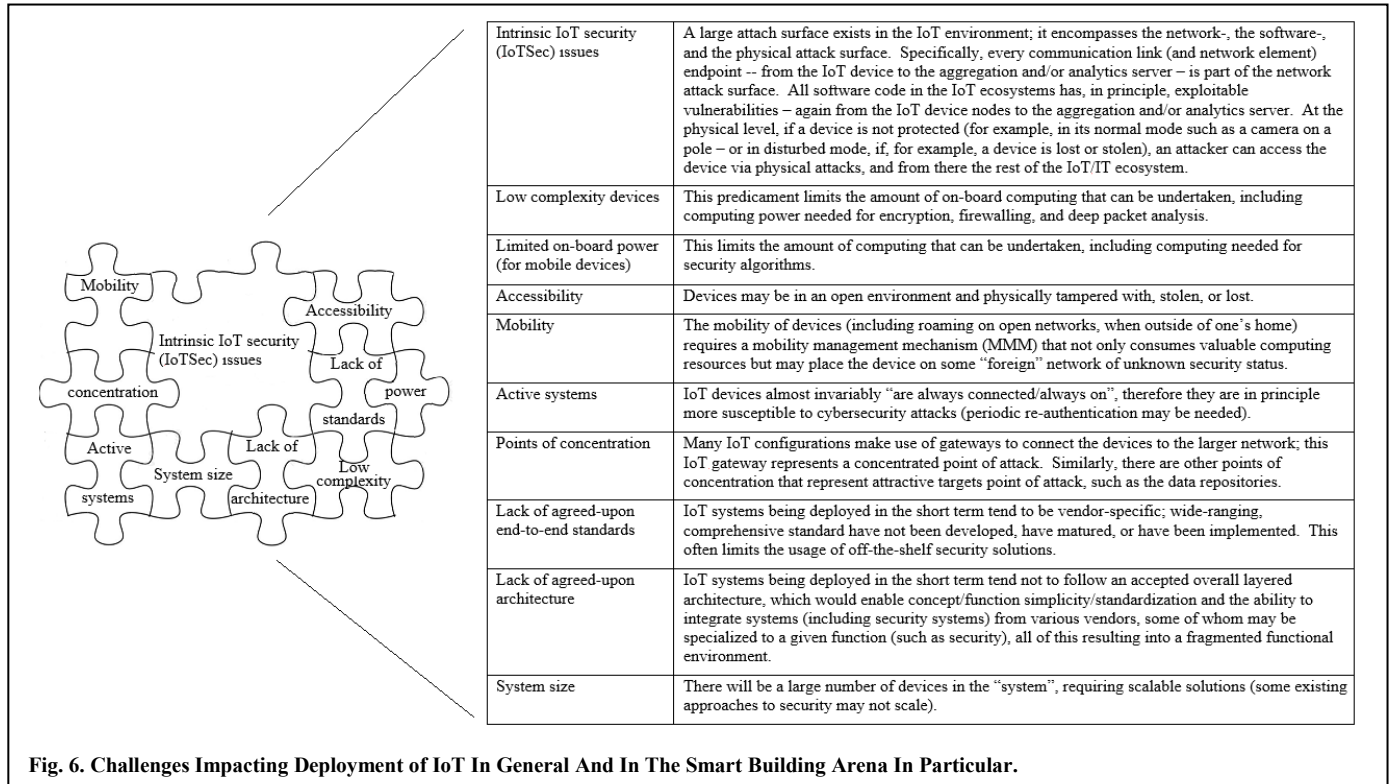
Mobility

Intrinsic IoT security (IoTSec) issues

Accessibility

Lack of

power

concentration

standards

Active

Lack of

System size

Low complexity

systems

architecture

| Intrinsic IoT security (IoTSec) issues | A large attach surface exists in the IoT environment; it encompasses the network-, the software-, and the physical attack surface. Specifically, every communication link (and network element) endpoint -- from the IoT device to the aggregation and/or analytics server – is part of the network attack surface. All software code in the IoT ecosystems has, in principle, exploitable vulnerabilities – again from the IoT device nodes to the aggregation and/or analytics server. At the physical level, if a device is not protected (for example, in its normal mode such as a camera on a pole – or in disturbed mode, if, for example, a device is lost or stolen), an attacker can access the device via physical attacks, and from there the rest of the IoT/IT ecosystem. |
|---|---|
| Low complexity devices | This predicament limits the amount of on-board computing that can be undertaken, including computing power needed for encryption, firewalling, and deep packet analysis. |
| Limited on-board power (for mobile devices) | This limits the amount of computing that can be undertaken, including computing needed for security algorithms. |
| Accessibility | Devices may be in an open environment and physically tampered with, stolen, or lost. |
| Mobility | The mobility of devices (including roaming on open networks, when outside of one's home) requires a mobility management mechanism (MMM) that not only consumes valuable computing resources but may place the device on some "foreign" network of unknown security status. |
| Active systems | IoT devices almost invariably "are always connected/always on", therefore they are in principle more susceptible to cybersecurity attacks (periodic re-authentication may be needed). |
| Points of concentration | Many IoT configurations make use of gateways to connect the devices to the larger network; this IoT gateway represents a concentrated point of attack. Similarly, there are other points of concentration that represent attractive targets point of attack, such as the data repositories. |
| Lack of agreed-upon end-to-end standards | IoT systems being deployed in the short term tend to be vendor-specific; wide-ranging, comprehensive standard have not been developed, have matured, or have been implemented. This often limits the usage of off-the-shelf security solutions. |
| Lack of agreed-upon architecture | IoT systems being deployed in the short term tend not to follow an accepted overall layered architecture, which would enable concept/function simplicity/standardization and the ability to integrate systems (including security systems) from various vendors, some of whom may be specialized to a given function (such as security), all of this resulting into a fragmented functional environment. |
| System size | There will be a large number of devices in the "system", requiring scalable solutions (some existing approaches to security may not scale). |

Fig. 6. Challenges Impacting Deployment of IoT In General And In The Smart Building Arena In Particular.